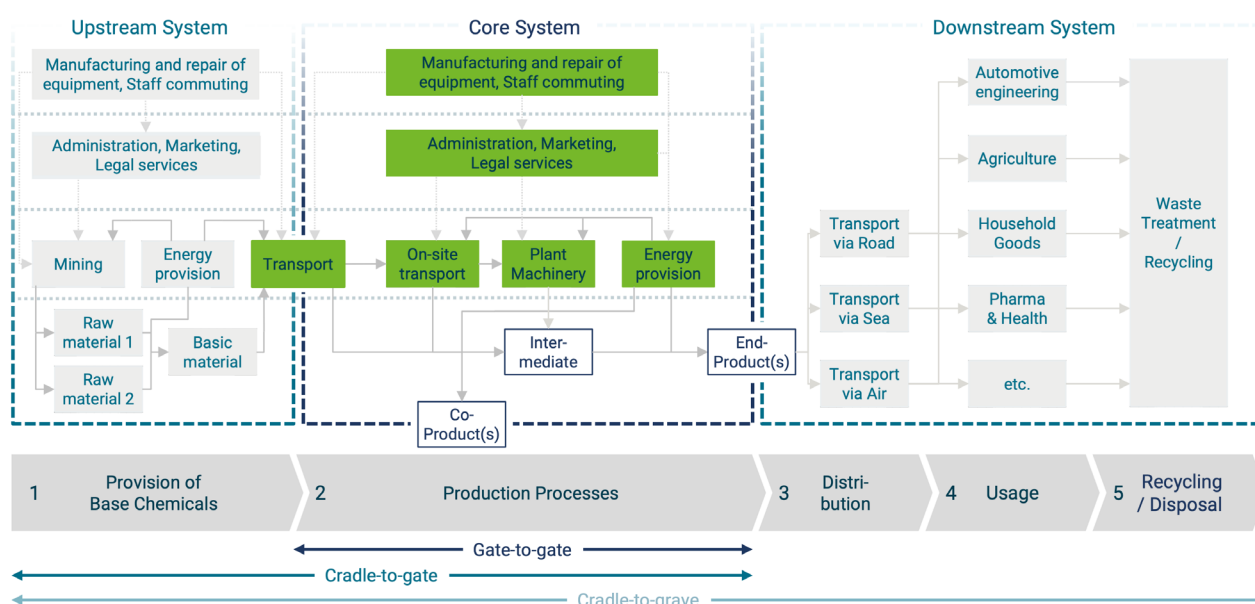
Upstream System

Manufacturing and repair of equipment, Staff commuting

Administration, Marketing, Legal services

Mining

Energy provision

Transport

Raw material 1

Raw material 2

Basic material

Core System

Manufacturing and repair of equipment, Staff commuting

Administration, Marketing, Legal services

On-site transport

Plant Machinery

Energy provision

Inter-mediate

Co-Product(s)

End-Product(s)

Downstream System

Transport via Road

Transport via Sea

Transport via Air

Automotive engineering

Agriculture

Household Goods

Pharma & Health

etc.

Waste Treatment / Recycling

1 Provision of Base Chemicals

2 Production Processes

3 Distri-bution

4 Usage

5 Recycling / Disposal

Gate-to-gate

Cradle-to-gate

Cradle-to-grave